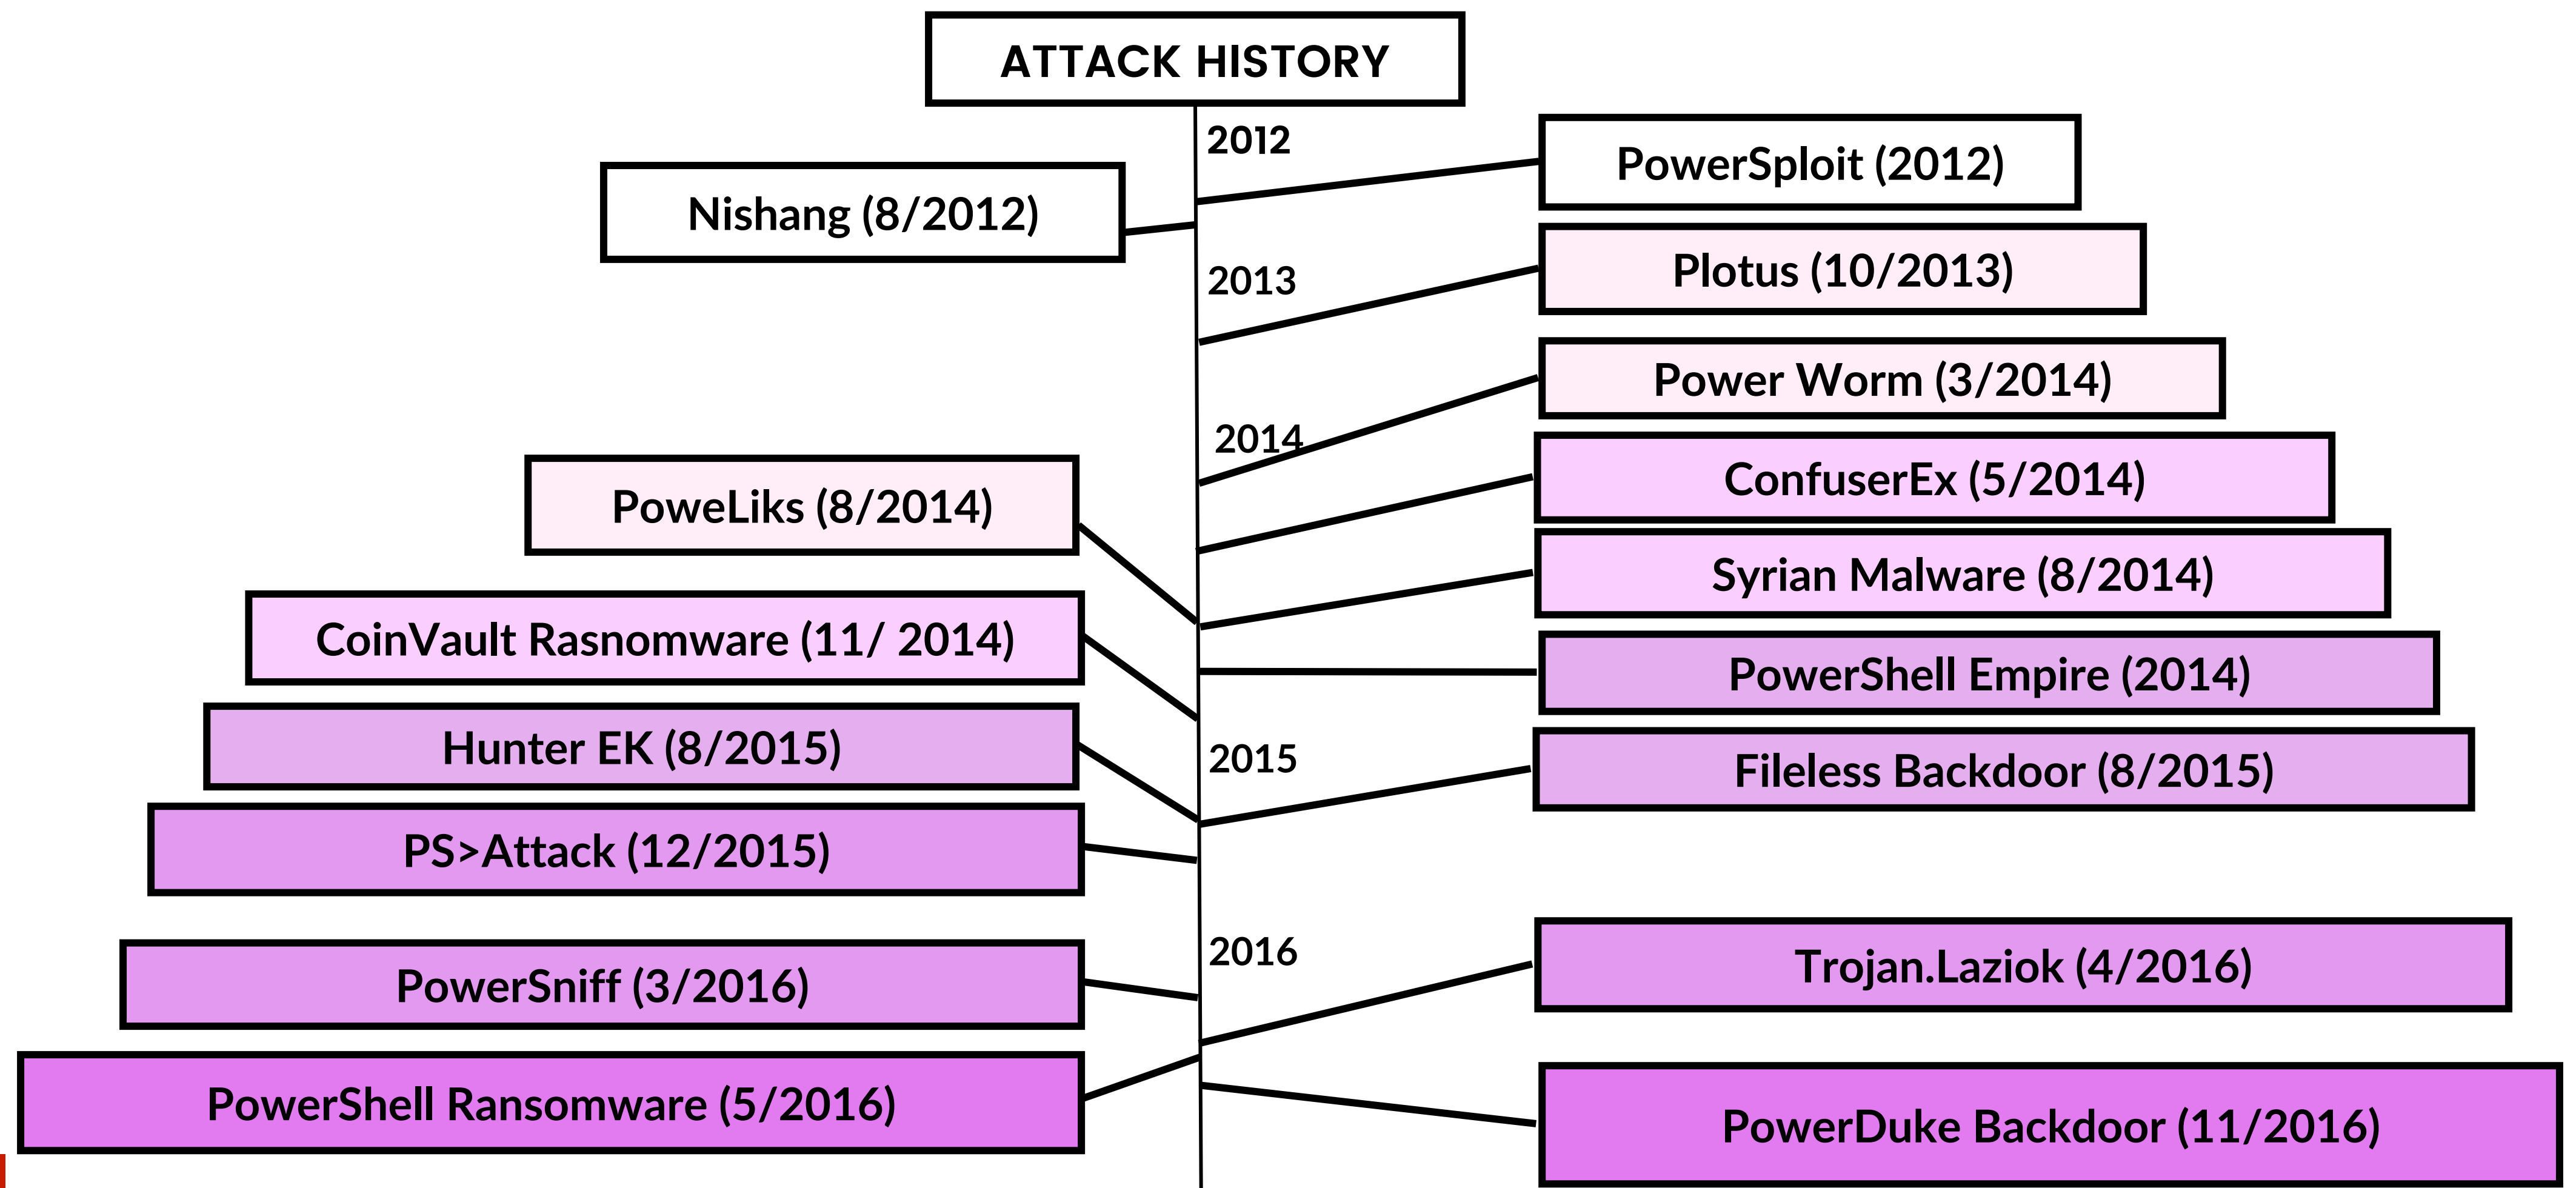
ATTACK HISTORY

2012

PowerSploit (2012)

Nishang (8/2012)

2013

Plotus (10/2013)

Power Worm (3/2014)

2014

ConfuserEx (5/2014)

PoweLiks (8/2014)

Syrian Malware (8/2014)

CoinVault Rasnomware (11/ 2014)

PowerShell Empire (2014)

Hunter EK (8/2015)

2015

Fileless Backdoor (8/2015)

PS>Attack (12/2015)

2016

Trojan.Laziok (4/2016)

PowerSniff (3/2016)

PowerShell Ransomware (5/2016)

PowerDuke Backdoor (11/2016)